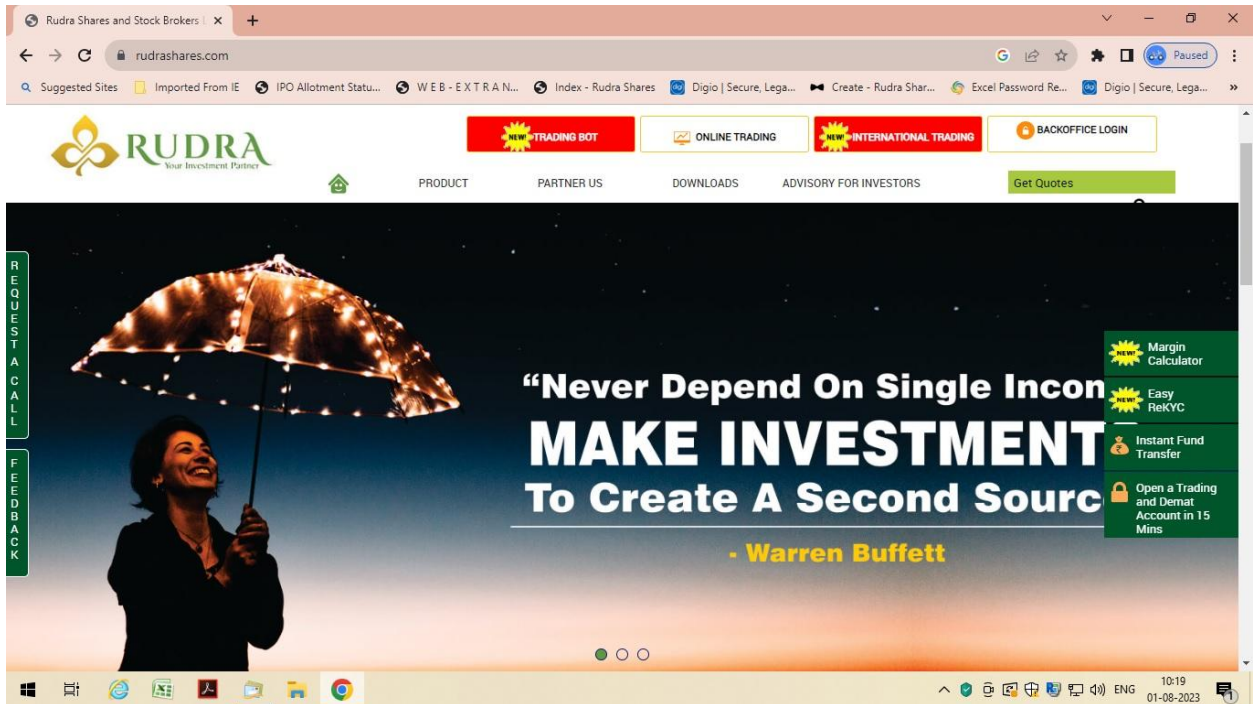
Rudra Shares and Stock Brokers | ×
+
rudrashares.com
Paused
Suggested Sites   Imported From IE   IPO Allotment Statu...   W E B - E X T R A N...   Index - Rudra Shares   Digio | Secure, Lega...   Create - Rudra Shar...   Excel Password Re...   Digio | Secure, Lega...

RUDRA
Your Investment Partner

NEW! TRADING BOT
ONLINE TRADING
NEW! INTERNATIONAL TRADING
BACKOFFICE LOGIN

PRODUCT   PARTNER US   DOWNLOADS   ADVISORY FOR INVESTORS   Get Quotes

REQUEST A CALL
FEEDBACK

"Never Depend On Single Incon
MAKE INVESTMENT
To Create A Second Sourc
- Warren Buffett

NEW! Margin Calculator
NEW! Easy ReKYC
Instant Fund Transfer
Open a Trading and Demat Account in 15 Mins

ENG
10:19
01-08-2023